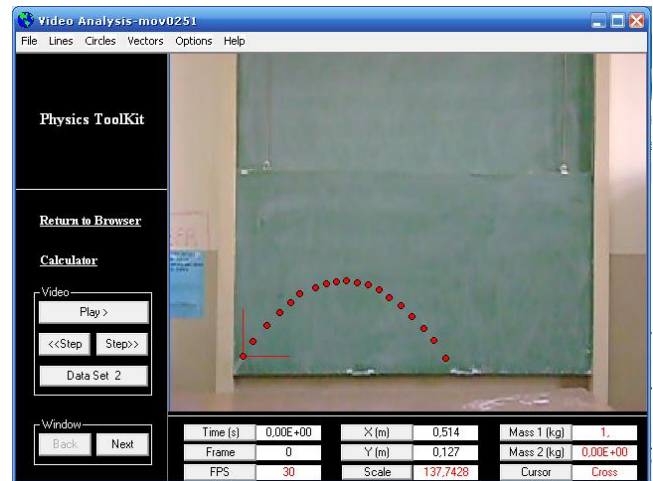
Video Analysis-mov0251

File Lines Circles Vectors Options Help

Physics ToolKit

Return to Browser

Calculator

Video
Play >
<<Step
Step>>
Data Set 2

Window
Back
Next

| Time (s) | 0,00E+00 | X (m) | 0,514 | Mass 1 (kg) | 1, |
|---|---|---|---|---|---|
| Frame | 0 | Y (m) | 0,127 | Mass 2 (kg) | 0,00E+00 |
| FPS | 30 | Scale | 137,7428 | Cursor | Cross |